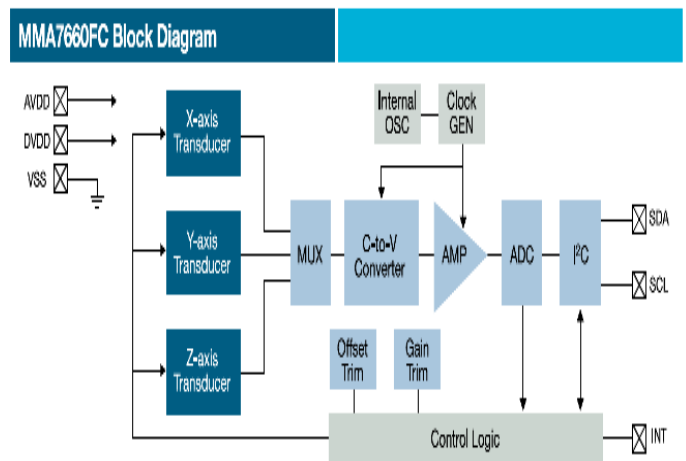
MMA7660FC Block Diagram

AVDD
DVDD
VSS

X-axis Transducer

Y-axis Transducer

Z-axis Transducer

Internal OSC

Clock GEN

MUX

C-to-V Converter

AMP

ADC

$I^2C$

SDA

SCL

Offset Trim

Gain Trim

Control Logic

INT